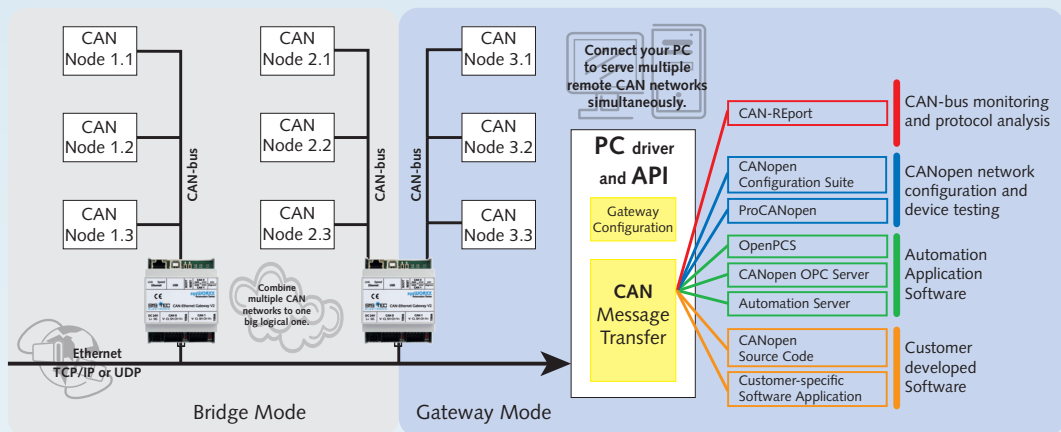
CAN Node 1.1

CAN Node 1.2

CAN Node 1.3

CAN-bus

CAN Node 2.1

CAN Node 2.2

CAN Node 2.3

CAN-bus

CAN Node 3.1

CAN Node 3.2

CAN Node 3.3

CAN-bus

Combine multiple CAN networks to one big logical one.

Ethernet TCP/IP or UDP

Bridge Mode

Gateway Mode

Connect your PC to serve multiple remote CAN networks simultaneously.

PC driver and API

Gateway Configuration

CAN Message Transfer

CAN-REport

CANopen Configuration Suite

ProCANopen

OpenPCS

CANopen OPC Server

Automation Server

CANopen Source Code

Customer-specific Software Application

CAN-bus monitoring and protocol analysis

CANopen network configuration and device testing

Automation Application Software

Customer developed Software